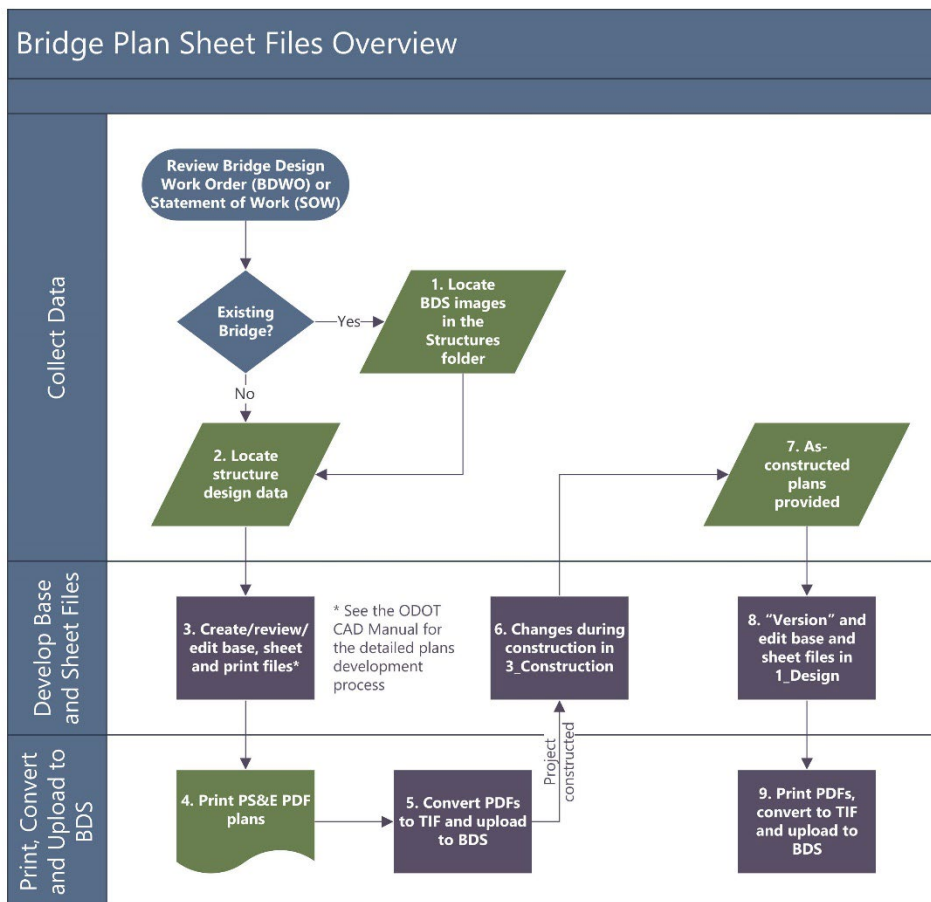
Bridge Plan Sheet Files Overview

Collect Data

Review Bridge Design Work Order (BDWO) or Statement of Work (SOW)

Existing Bridge?

Yes

1. Locate BDS images in the Structures folder

No

2. Locate structure design data

7. As-constructed plans provided

Develop Base and Sheet Files

3. Create/review/ edit base, sheet and print files*

* See the ODOT CAD Manual for the detailed plans development process

6. Changes during construction in 3_Construction

8. "Version" and edit base and sheet files in 1_Design

Print, Convert and Upload to BDS

4. Print PS&E PDF plans

5. Convert PDFs to TIF and upload to BDS

Project constructed

9. Print PDFs, convert to TIF and upload to BDS